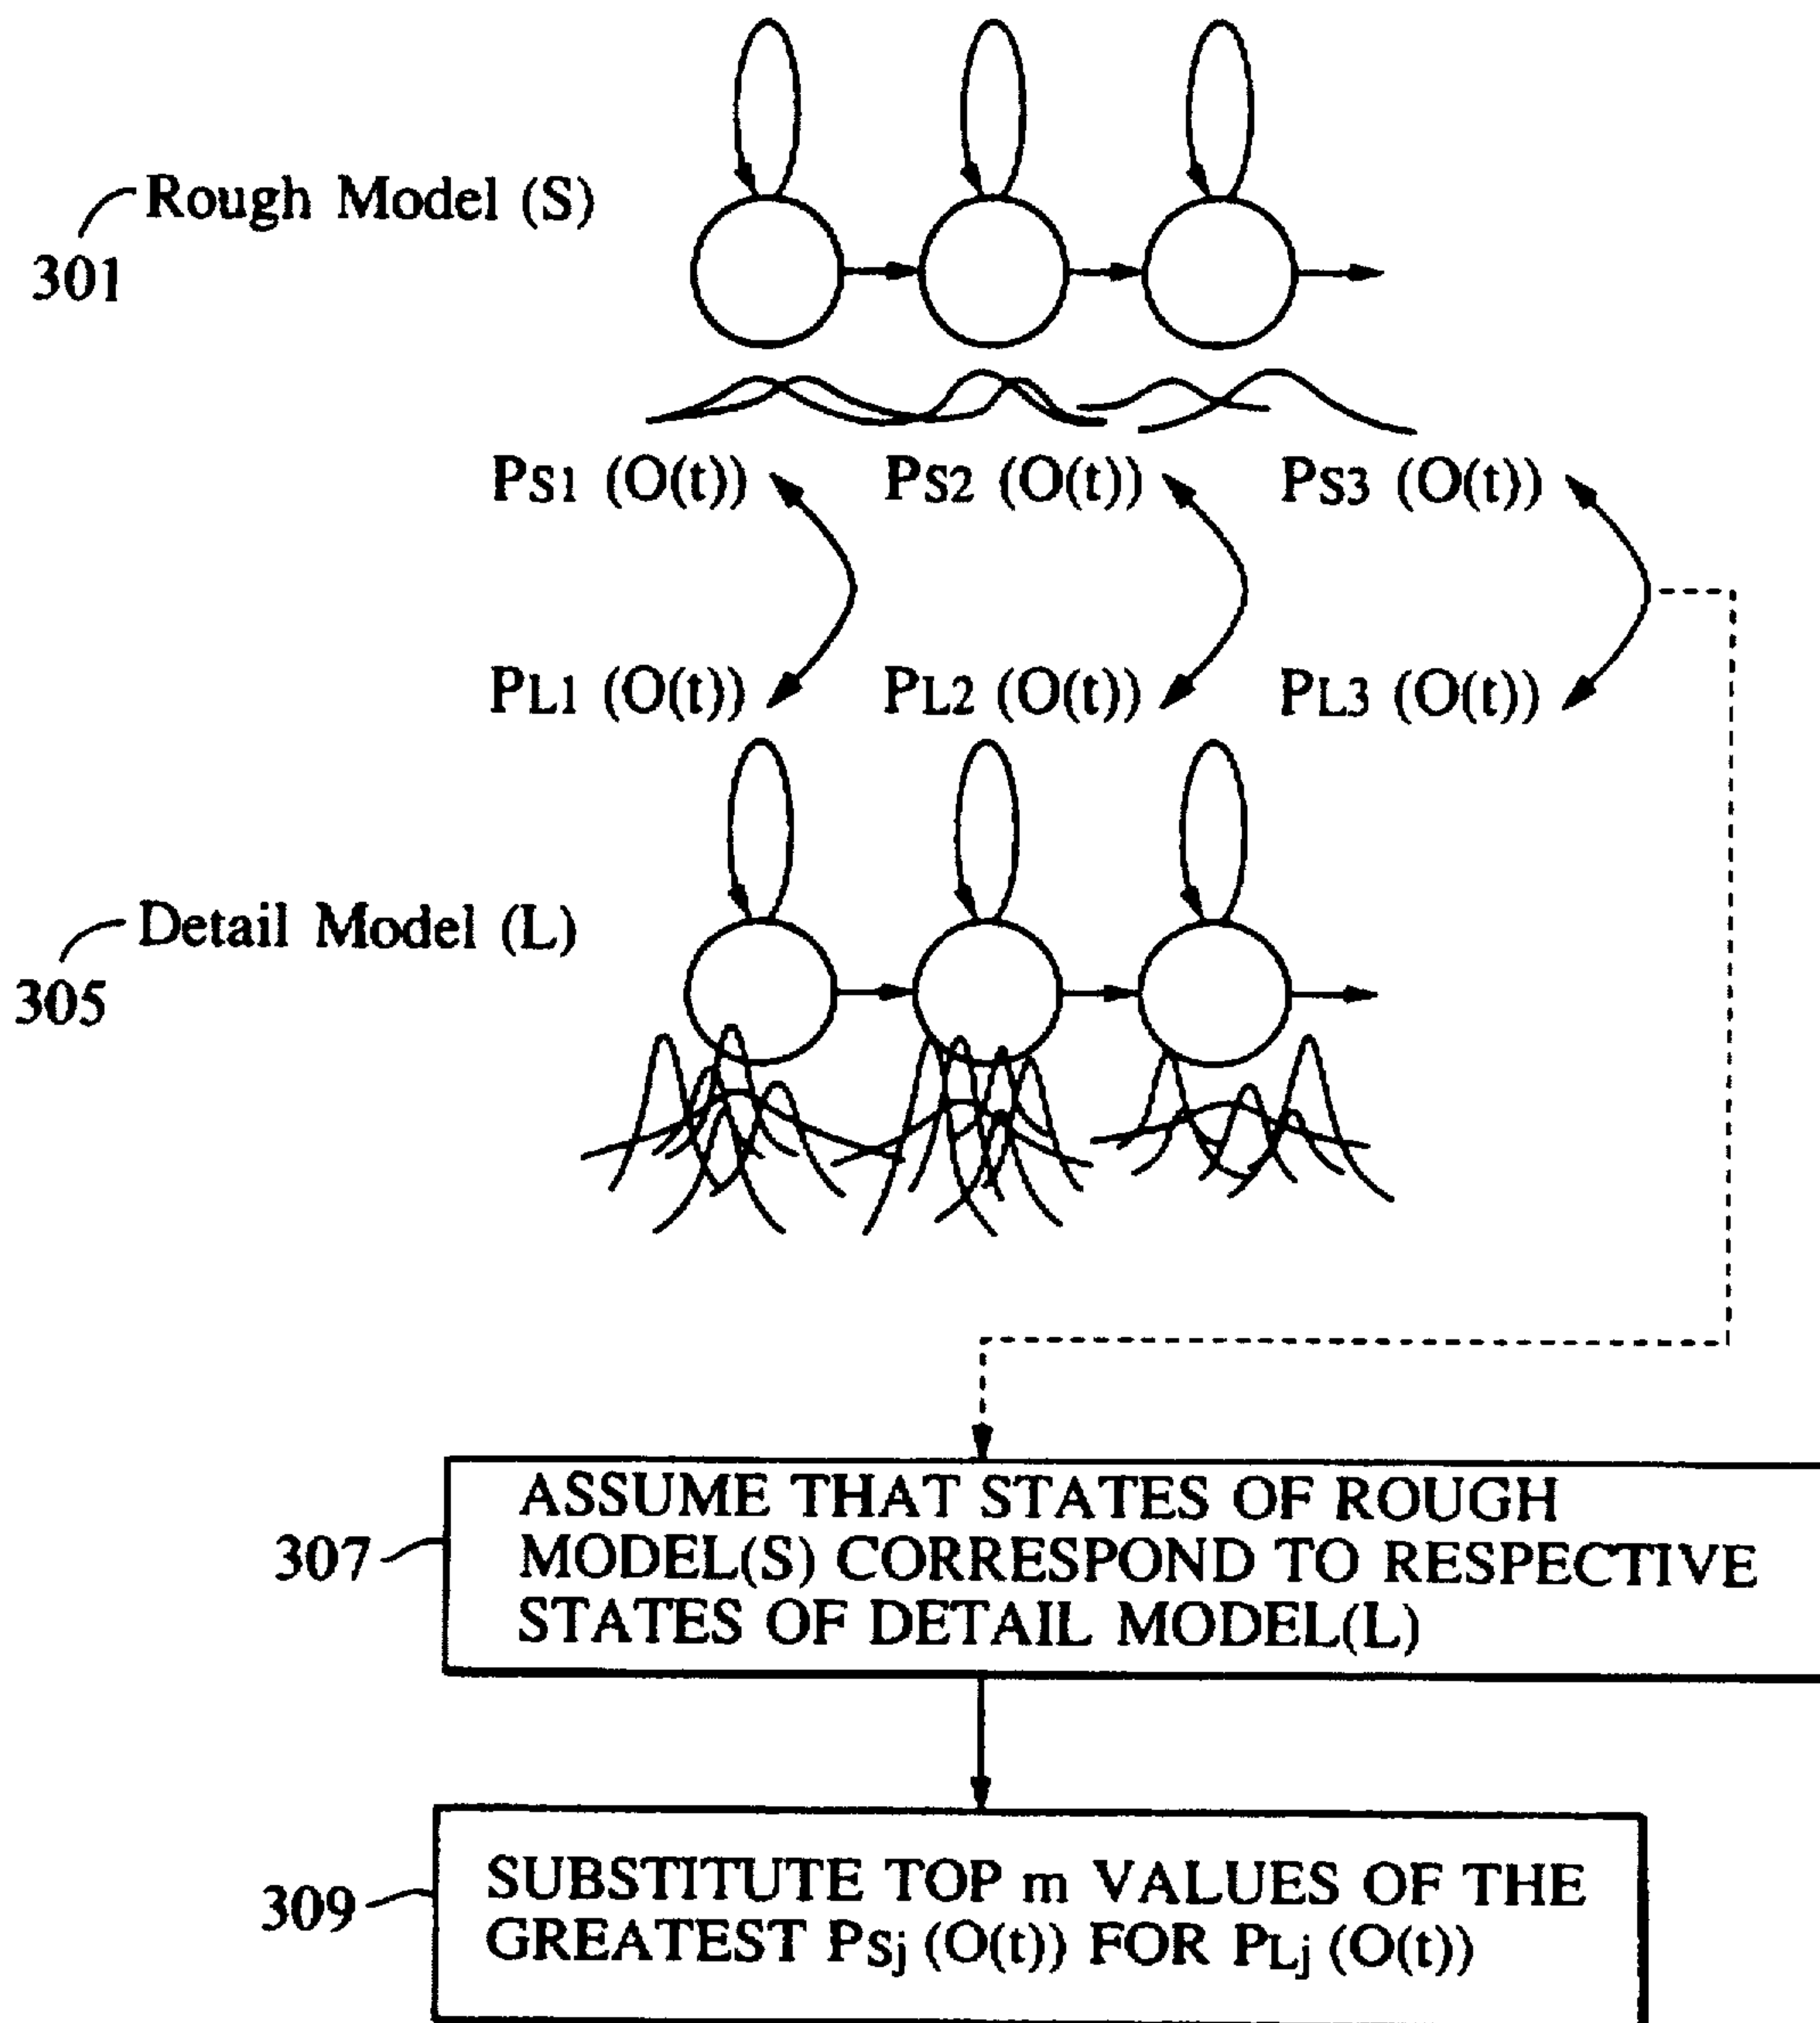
Rough Model (S)
301

$P_{S1}$ (O(t)) $P_{S2}$ (O(t)) $P_{S3}$ (O(t))

$P_{L1}$ (O(t)) $P_{L2}$ (O(t)) $P_{L3}$ (O(t))

Detail Model (L)
305

307 ASSUME THAT STATES OF ROUGH MODEL(S) CORRESPOND TO RESPECTIVE STATES OF DETAIL MODEL(L)

309 SUBSTITUTE TOP m VALUES OF THE GREATEST $P_{Sj}$ (O(t)) FOR $P_{Lj}$ (O(t))